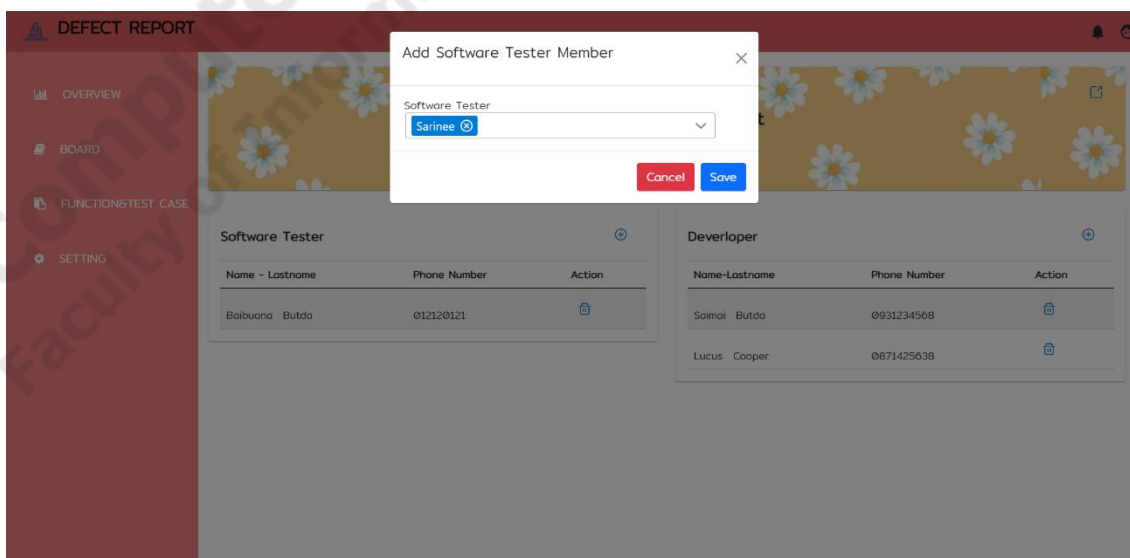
DEFECT REPORT

OVERVIEW

BOARD

FUNCTION&TEST CASE

SETTING

Add Software Tester Member

×

Software Tester

Sarinee ⊗

Cancel

Save

t

Software Tester

| Name - Lastname | Phone Number | Action |
|---|---|---|
| Baibuang Butda | 012120121 | |

Deverloper

| Name-Lastname | Phone Number | Action |
|---|---|---|
| Saimai Butda | 0931234568 | |
| Lucus Cooper | 0871425638 | |